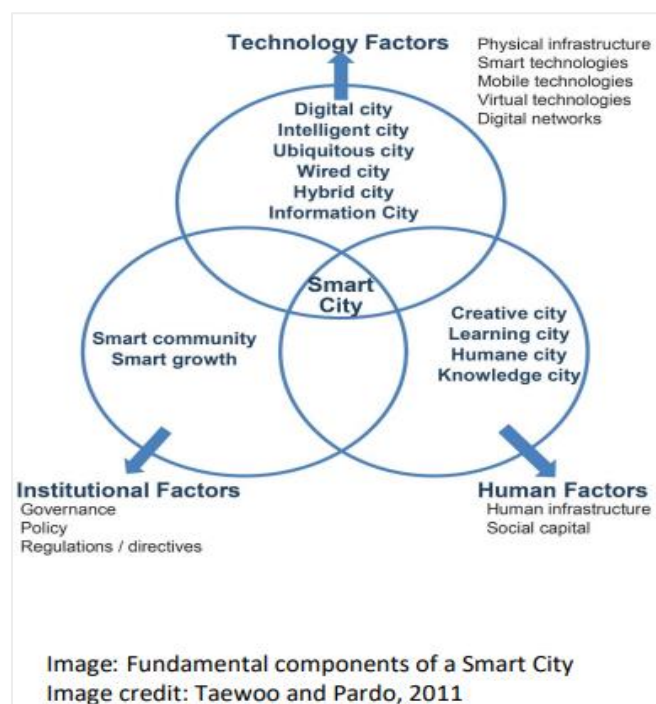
Technology Factors

Physical infrastructure
Smart technologies
Mobile technologies
Virtual technologies
Digital networks

Digital city
Intelligent city
Ubiquitous city
Wired city
Hybrid city
Information City

Smart City

Smart community
Smart growth

Creative city
Learning city
Humane city
Knowledge city

Institutional Factors
Governance
Policy
Regulations / directives

Human Factors
Human infrastructure
Social capital

Image: Fundamental components of a Smart City
Image credit: Taewoo and Pardo, 2011